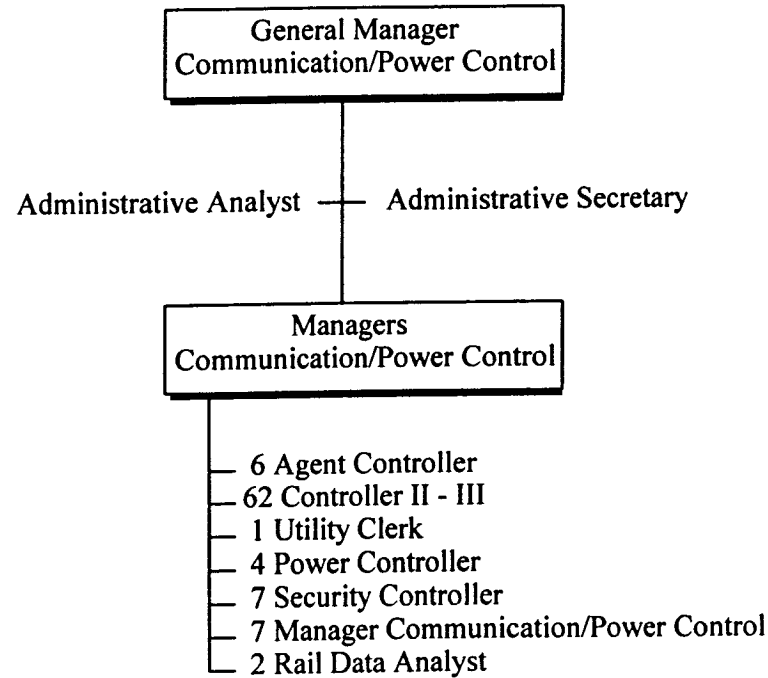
General Manager
Communication/Power Control

Administrative Analyst

Administrative Secretary

Managers
Communication/Power Control

6 Agent Controller
62 Controller II - III
1 Utility Clerk
4 Power Controller
7 Security Controller
7 Manager Communication/Power Control
2 Rail Data Analyst